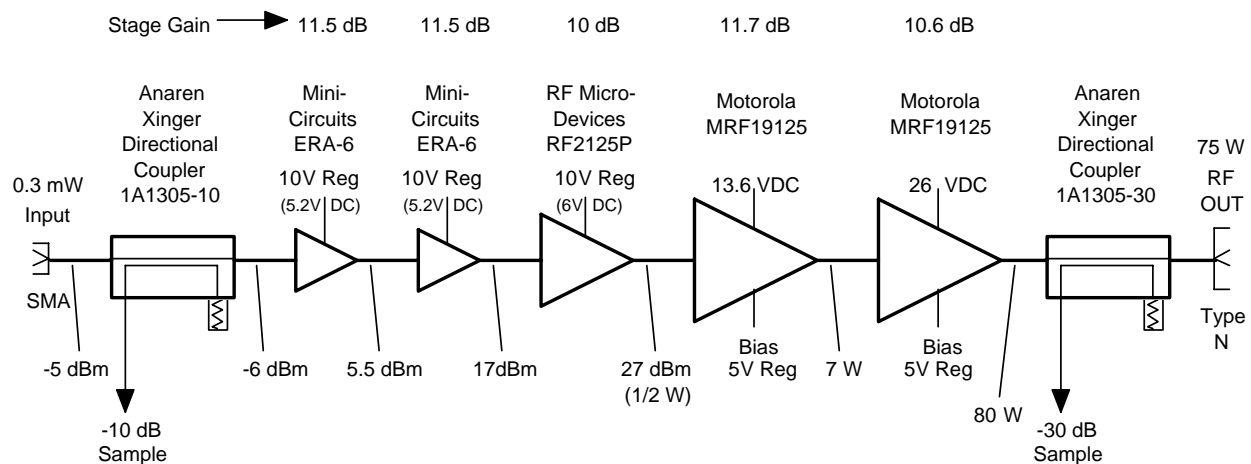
Stage Gain 11.5 dB 11.5 dB 10 dB 11.7 dB 10.6 dB

Anaren Xinger Directional Coupler 1A1305-10

Mini-Circuits ERA-6

Mini-Circuits ERA-6

RF Micro-Devices RF2125P

Motorola MRF19125

Motorola MRF19125

Anaren Xinger Directional Coupler 1A1305-30

0.3 mW Input

10V Reg (5.2V DC)

10V Reg (5.2V DC)

10V Reg (6V DC)

13.6 VDC

26 VDC

75 W RF OUT

SMA

Type N

-5 dBm

-6 dBm

5.5 dBm

17dBm

27 dBm (1/2 W)

Bias 5V Reg

7 W

Bias 5V Reg

80 W

-10 dB Sample

-30 dB Sample